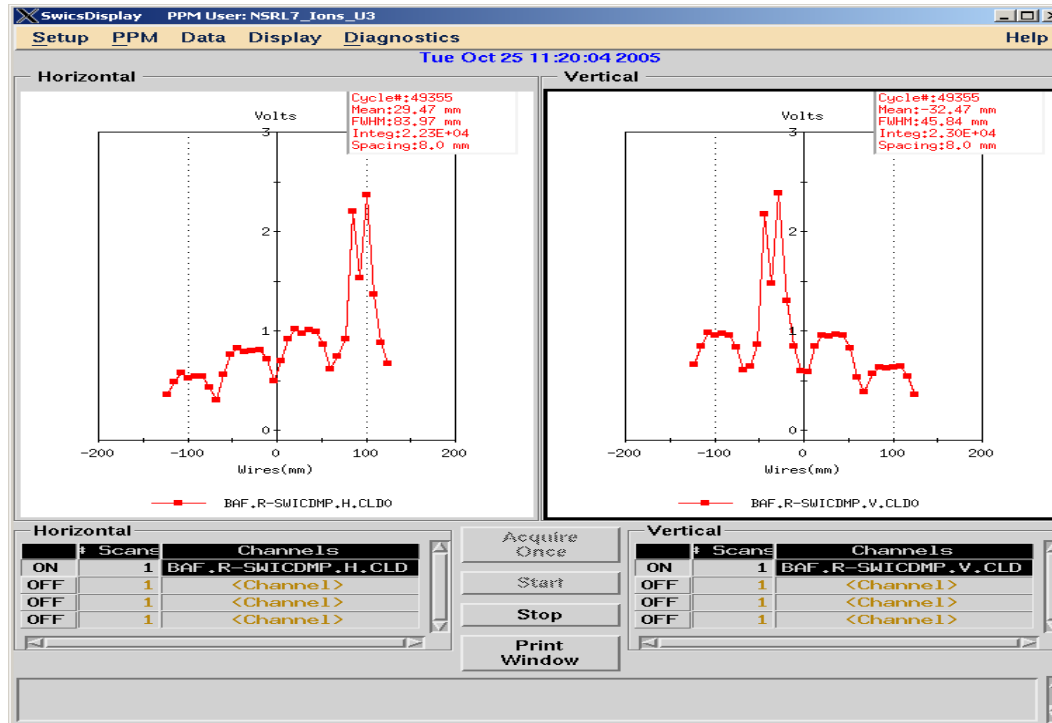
SwicsDisplay PPM User: NSRL7_Ions_U3

Setup PPM Data Display Diagnostics Help

Tue Oct 25 11:20:04 2005

Horizontal

Cycle#:49355
Mean:29.47 mm
FWHM:83.97 mm
Integ:2.23E+04
Spacing:8.0 mm

Volts
3
2
1
0
−200 −100 0 100 200
Wires(mm)

BAF.R-SWICDMP.H.CLDO

Vertical

Cycle#:49355
Mean:-32.47 mm
FWHM:45.84 mm
Integ:2.30E+04
Spacing:8.0 mm

Volts
3
2
1
0
−200 −100 0 100 200
Wires(mm)

BAF.R-SWICDMP.V.CLDO

Horizontal

| | # Scans | Channels |
|---|---|---|
| ON | 1 | BAF.R-SWICDMP.H.CLD |
| OFF | 1 | <Channel> |
| OFF | 1 | <Channel> |
| OFF | 1 | <Channel> |

Acquire Once

Start

Stop

Print Window

Vertical

| | # Scans | Channels |
|---|---|---|
| ON | 1 | BAF.R-SWICDMP.V.CLD |
| OFF | 1 | <Channel> |
| OFF | 1 | <Channel> |
| OFF | 1 | <Channel> |